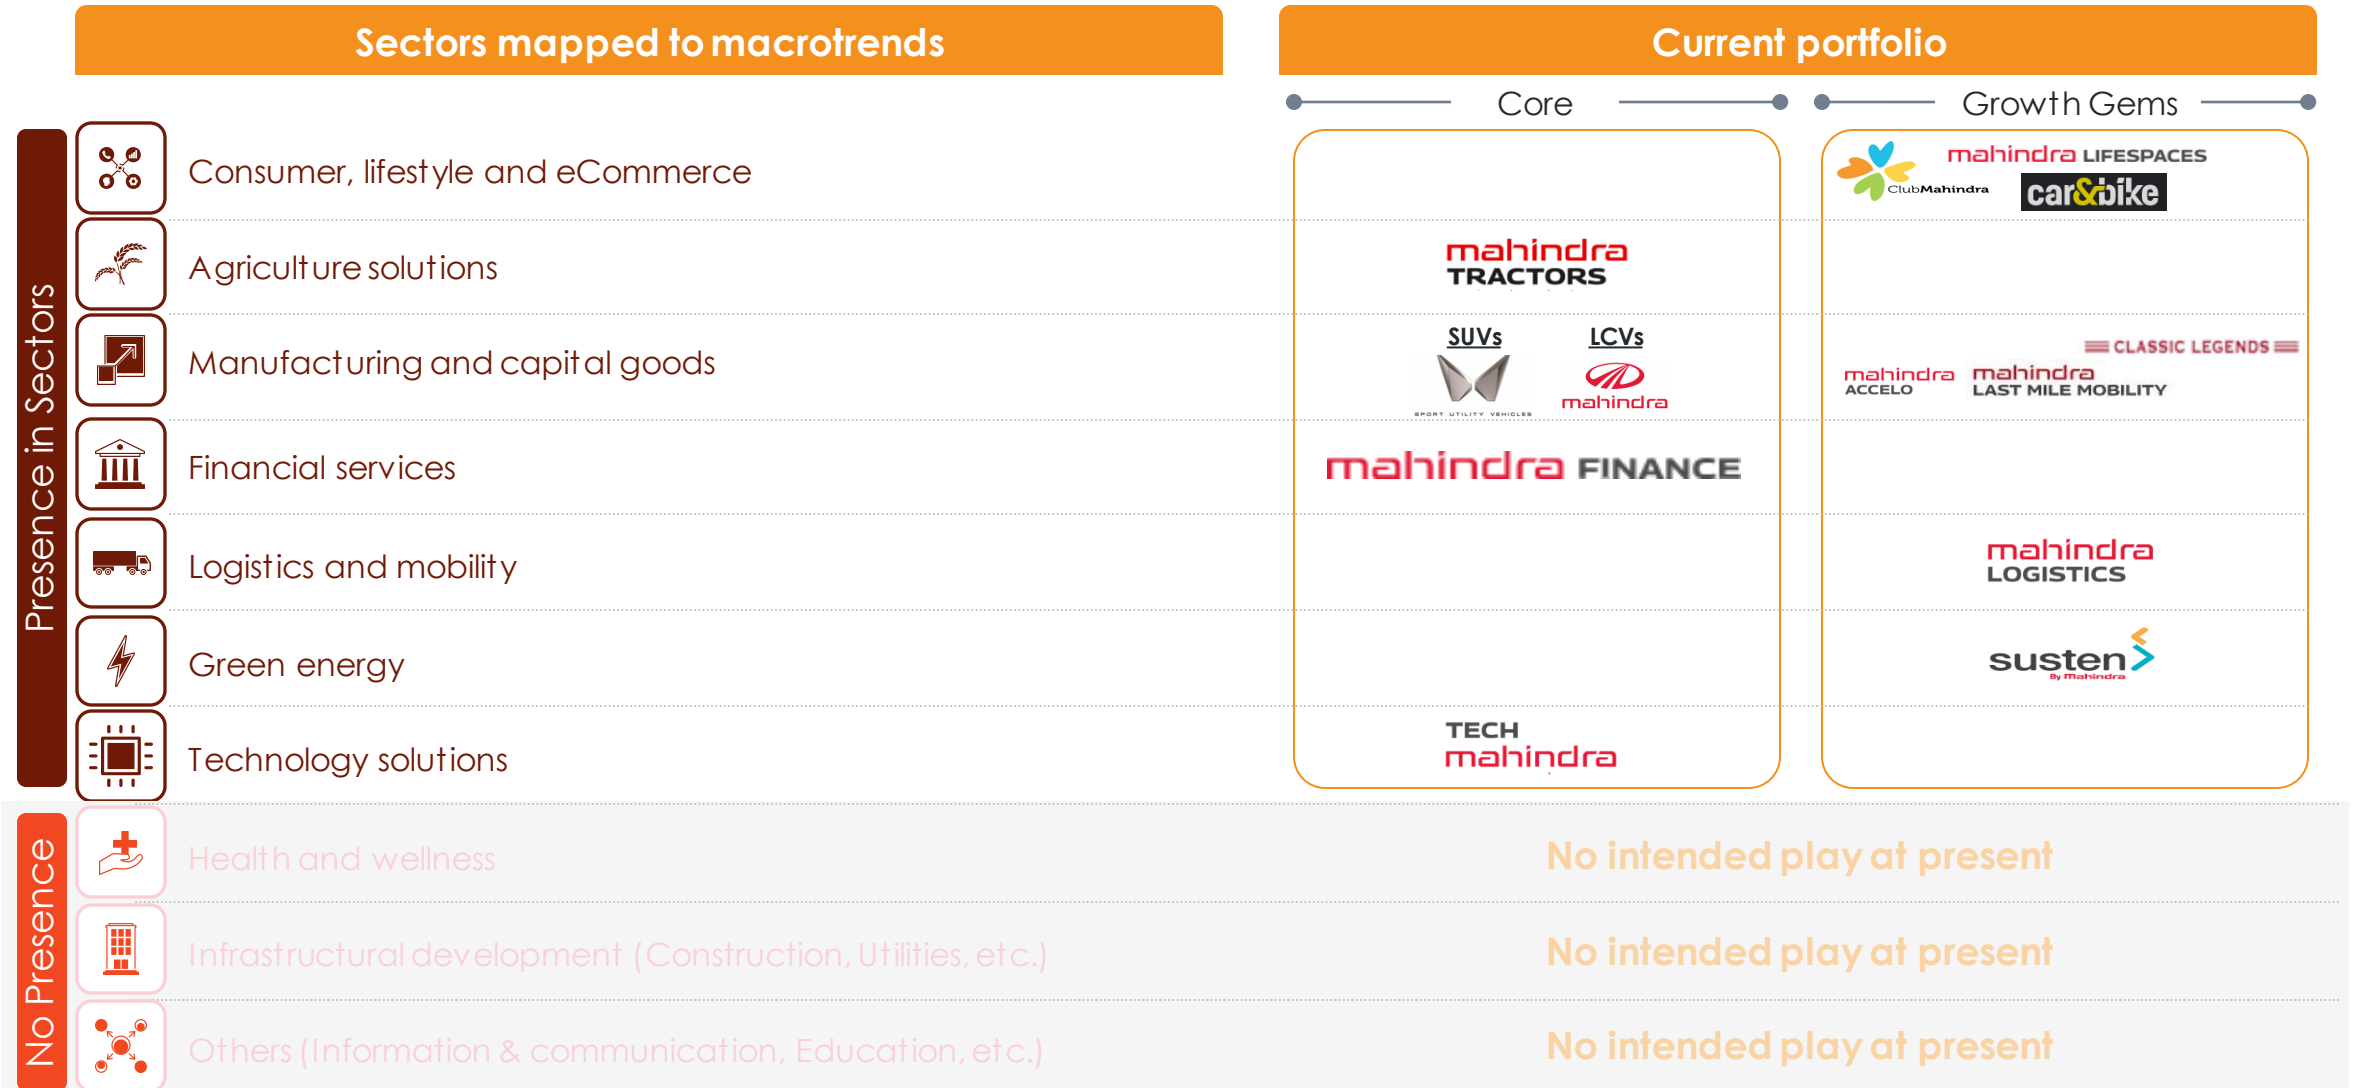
Sectors mapped to macrotrends

Current portfolio

Core

Growth Gems

Presence in Sectors

Consumer, lifestyle and eCommerce

mahindra LIFESPACES

ClubMahindra

car&bike

Agriculture solutions

mahindra TRACTORS

Manufacturing and capital goods

SUVs

SPORT UTILITY VEHICLES

LCVs

mahindra

CLASSIC LEGENDS

mahindra ACCELO

mahindra LAST MILE MOBILITY

Financial services

mahindra FINANCE

Logistics and mobility

mahindra LOGISTICS

Green energy

susten By Mahindra

Technology solutions

TECH mahindra

No Presence

Health and wellness

No intended play at present

Infrastructural development (Construction, Utilities, etc.)

No intended play at present

Others (Information & communication, Education, etc.)

No intended play at present